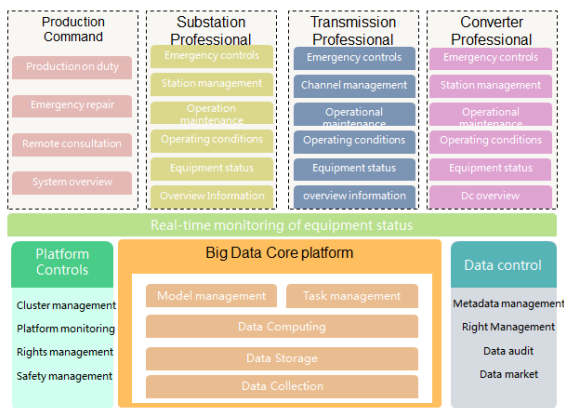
Production Command

Production on duty

Emergency repair

Remote consultation

System overview

Substation Professional

Emergency controls

Station management

Operation maintenance

Operating conditions

Equipment status

Overview Information

Transmission Professional

Emergency controls

Channel management

Operational maintenance

Operating conditions

Equipment status

overview information

Converter Professional

Emergency controls

Station management

Operational maintenance

Operating conditions

Equipment status

Dc overview

Real-time monitoring of equipment status

Platform Controls

Cluster management

Platform monitoring

Rights management

Safety management

Big Data Core platform

Model management

Task management

Data Computing

Data Storage

Data Collection

Data control

Metadata management

Right Management

Data audit

Data market